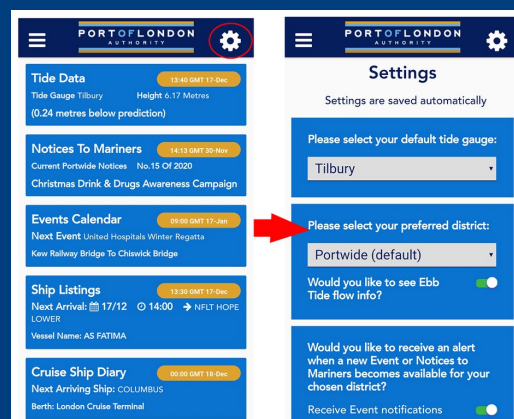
PORT OF LONDON AUTHORITY

Tide Data 13:40 GMT 17-Dec
Tide Gauge Tilbury Height 6.17 Metres
(0.24 metres below prediction)

Notices To Mariners 14:13 GMT 20-Nov
Current Portwide Notices No.15 Of 2020
Christmas Drink & Drugs Awareness Campaign

Events Calendar 09:00 GMT 17-Jan
Next Event United Hospitals Winter Regatta
Kew Railway Bridge To Chiswick Bridge

Ship Listings 13:30 GMT 17-Dec
Next Arrival: 17/12 14:00 → NFLT HOPE LOWER
Vessel Name: AS FATIMA

Cruise Ship Diary 00:00 GMT 18-Dec
Next Arriving Ship: COLUMBUS
Berth: London Cruise Terminal

PORT OF LONDON AUTHORITY

Settings
Settings are saved automatically

Please select your default tide gauge:
Tilbury

Please select your preferred district:
Portwide (default)
Would you like to see Ebb Tide flow info?

Would you like to receive an alert when a new Event or Notices to Mariners becomes available for your chosen district?
Receive Event notifications